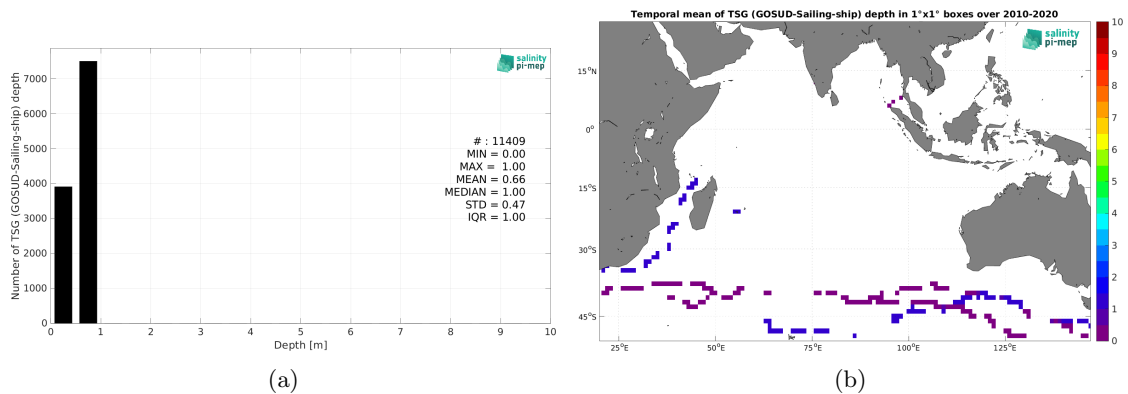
salinity pi-mep

Number of TSG (GOSUD-Sailing-ship) depth

7000
6000
5000
4000
3000
2000
1000
0

0 1 2 3 4 5 6 7 8 9 10

Depth [m]

# : 11409
MIN = 0.00
MAX = 1.00
MEAN = 0.66
MEDIAN = 1.00
STD = 0.47
IQR = 1.00

(a)

Temporal mean of TSG (GOSUD-Sailing-ship) depth in 1°x1° boxes over 2010-2020

salinity pi-mep

15°N
0°
15°S
30°S
45°S

25°E 50°E 75°E 100°E 125°E

10
9
8
7
6
5
4
3
2
1
0

(b)